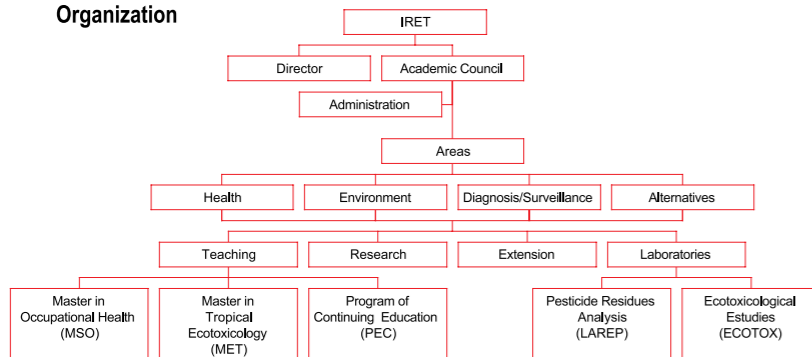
Organization

IRET

Director

Academic Council

Administration

Areas

Health

Environment

Diagnosis/Surveillance

Alternatives

Teaching

Research

Extension

Laboratories

Master in Occupational Health (MSO)

Master in Tropical Ecotoxicology (MET)

Program of Continuing Education (PEC)

Pesticide Residues Analysis (LAREP)

Ecotoxicological Estudies (ECOTOX)